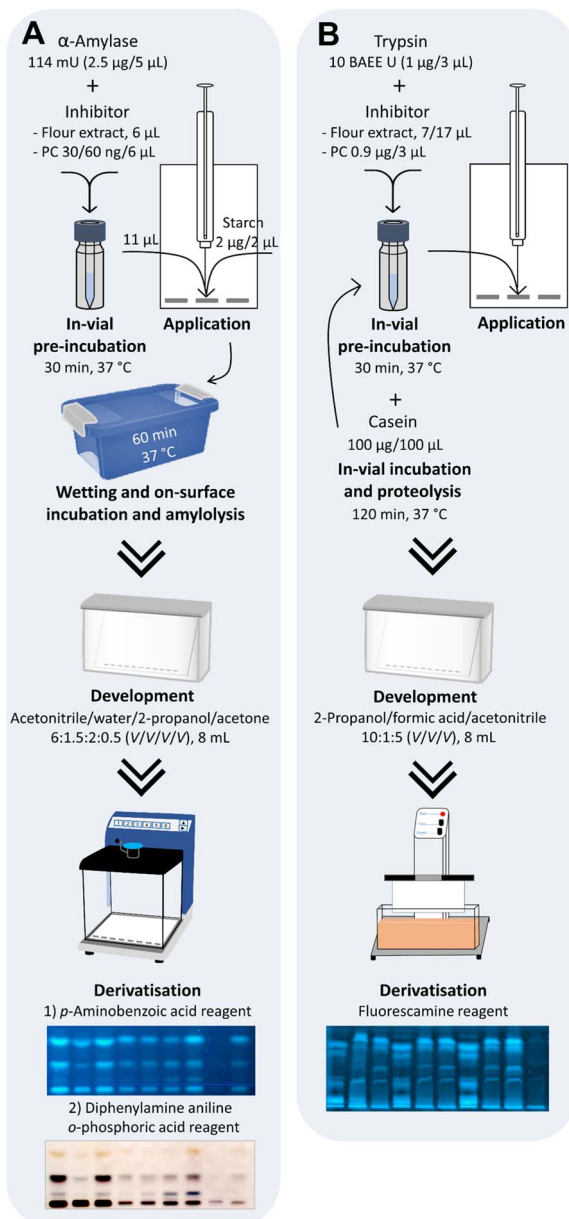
A

α-Amylase
114 mU (2.5 µg/5 µL)
+
Inhibitor
- Flour extract, 6 µL
- PC 30/60 ng/6 µL

11 µL

Starch
2 µg/2 µL

In-vial pre-incubation
30 min, 37 °C

Application

60 min
37 °C

Wetting and on-surface incubation and amylolysis

Development
Acetonitrile/water/2-propanol/acetone
6:1.5:2:0.5 (V/V/V/V), 8 mL

Derivatisation
1) p-Aminobenzoic acid reagent

2) Diphenylamine aniline o-phosphoric acid reagent

B

Trypsin
10 BAEE U (1 µg/3 µL)
+
Inhibitor
- Flour extract, 7/17 µL
- PC 0.9 µg/3 µL

In-vial pre-incubation
30 min, 37 °C

Application

+
Casein
100 µg/100 µL

In-vial incubation and proteolysis
120 min, 37 °C

Development
2-Propanol/formic acid/acetonitrile
10:1:5 (V/V/V), 8 mL

Derivatisation
Fluorescamine reagent